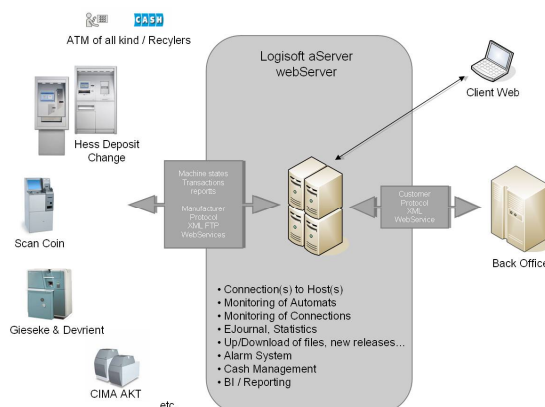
CASH

ATM of all kind / Recylers

Logisoft aServer
webServer

Client Web

Hess Deposit
Change

Machine states
Transactions
reports

Manufacturer
Protocol
XML FTP
WebServices

Customer
Protocol
XML
WebService

Scan Coin

Back Office

Gieseke & Devrient

CIMA AKT

etc

• Connection(s) to Host(s)
• Monitoring of Automats
• Monitoring of Connections
• EJournal, Statistics
• Up/Download of files, new releases...
• Alarm System
• Cash Management
• BI / Reporting